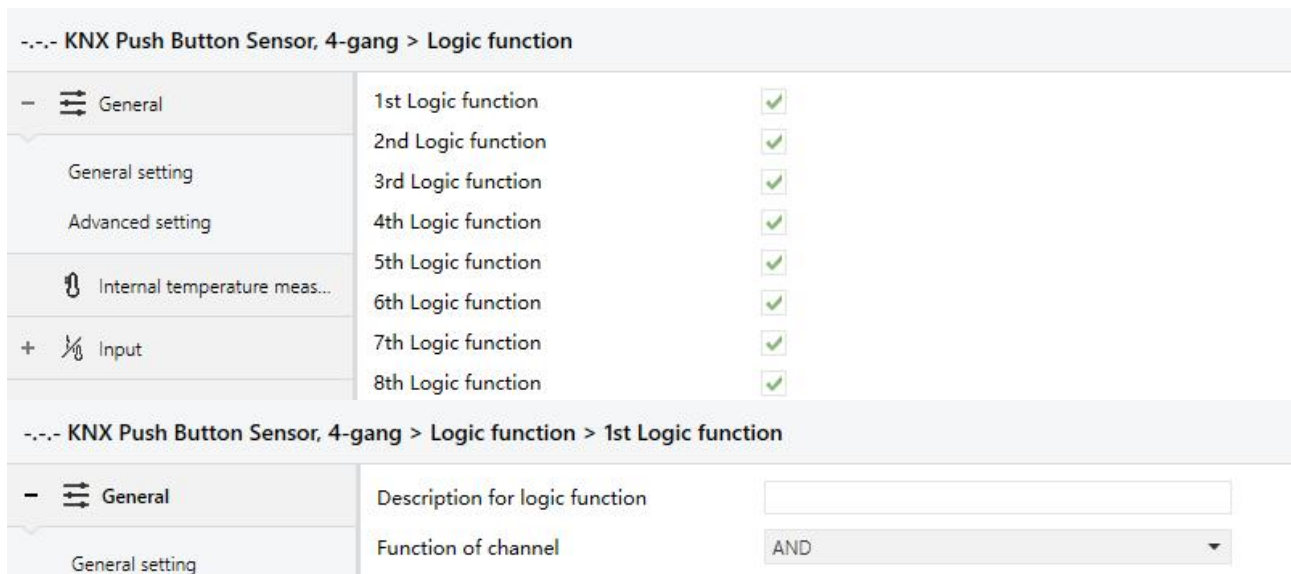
-.-.- KNX Push Button Sensor, 4-gang > Logic function

− General

General setting

Advanced setting

Internal temperature meas...

+ Input

1st Logic function
2nd Logic function
3rd Logic function
4th Logic function
5th Logic function
6th Logic function
7th Logic function
8th Logic function

-.-.- KNX Push Button Sensor, 4-gang > Logic function > 1st Logic function

− General

General setting

Description for logic function

Function of channel AND